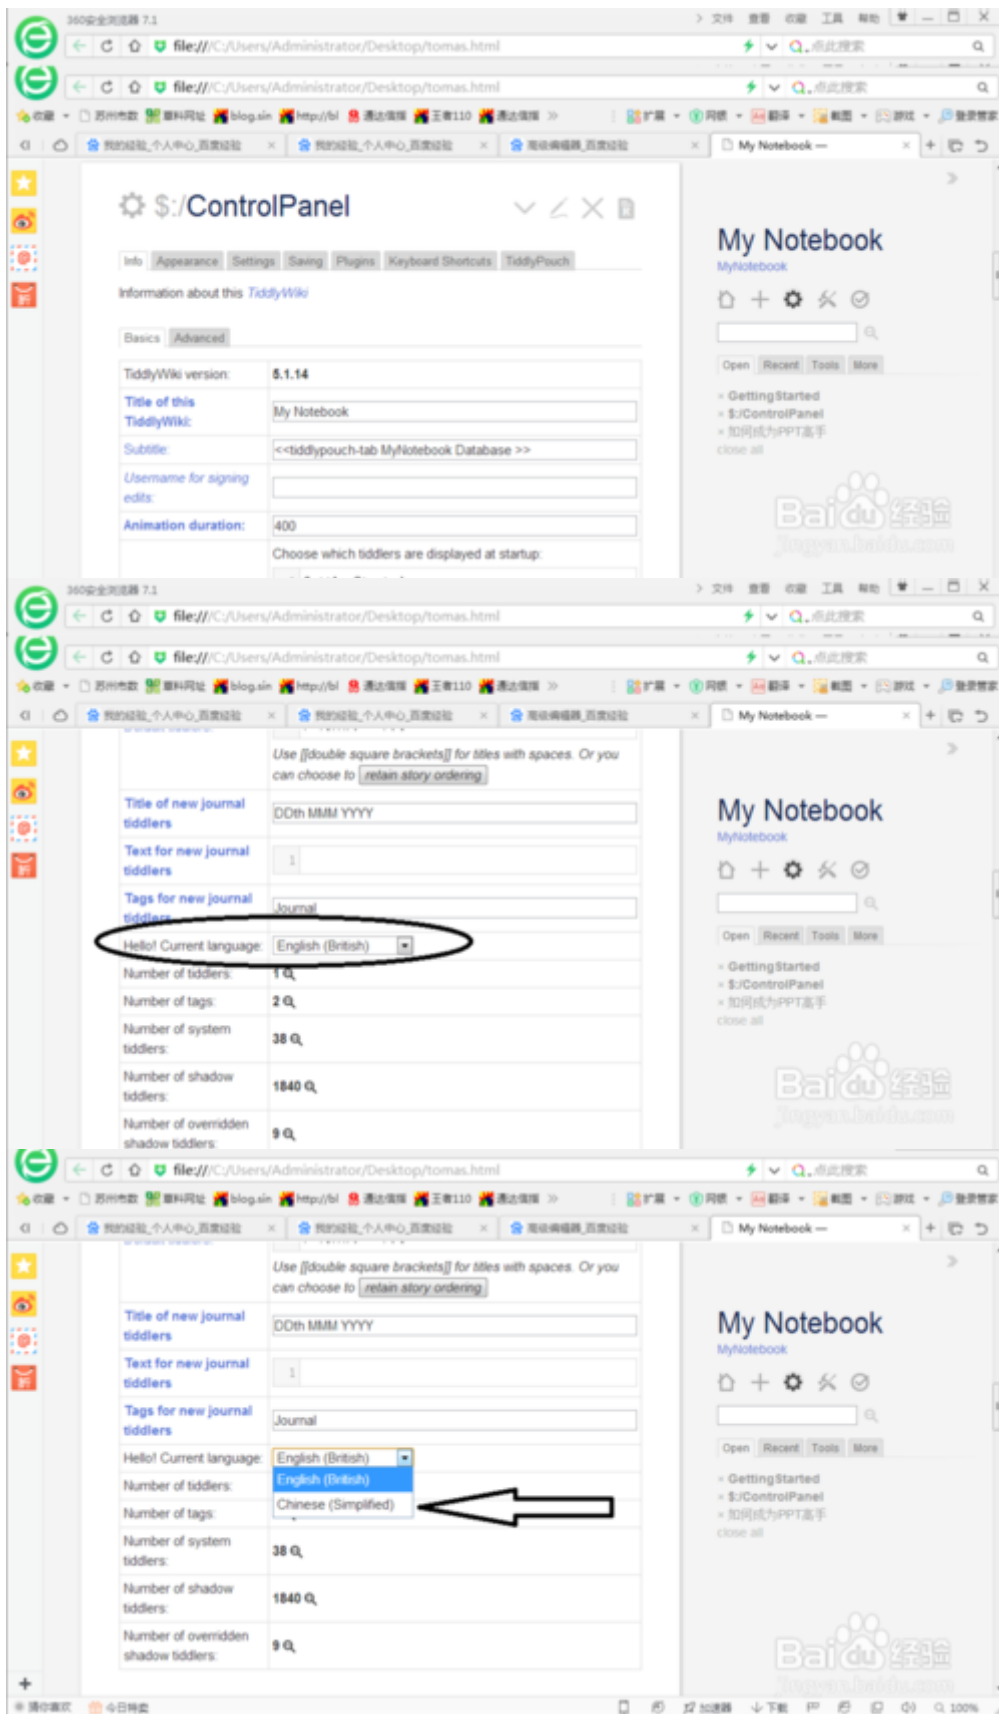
360安全浏览器 7.1

file:///C:/Users/Administrator/Desktop/tomas.html

file:///C:/Users/Administrator/Desktop/tomas.html

blog.sin http://bl

My Notebook —

$:/ControlPanel

Info Appearance Settings Saving Plugins Keyboard Shortcuts TiddlyPouch

Information about this TiddlyWiki

Basics Advanced

| | |
|---|---|
| TiddlyWiki version: | 5.1.14 |
| Title of this TiddlyWiki: | My Notebook |
| Subtitle: | <<tiddlypouch-tab MyNotebook Database >> |
| Username for signing edits: | |
| Animation duration: | 400 |
| | Choose which tiddlers are displayed at startup: |

My Notebook
MyNotebook

Open Recent Tools More

GettingStarted
$:/ControlPanel
如何成为PPT高手
close all

Baidu经验
jingyan.baidu.com

360安全浏览器 7.1

file:///C:/Users/Administrator/Desktop/tomas.html

file:///C:/Users/Administrator/Desktop/tomas.html

blog.sin http://bl

My Notebook —

| | |
|---|---|
| | Use [[double square brackets]] for titles with spaces. Or you can choose to retain story ordering |
| Title of new journal tiddlers | DDth MMM YYYY |
| Text for new journal tiddlers | |
| Tags for new journal tiddlers | Journal |
| Hello! Current language: | English (British) |
| Number of tiddlers: | 1 |
| Number of tags: | 2 |
| Number of system tiddlers: | 38 |
| Number of shadow tiddlers: | 1840 |
| Number of overridden shadow tiddlers: | 9 |

My Notebook
MyNotebook

Open Recent Tools More

GettingStarted
$:/ControlPanel
如何成为PPT高手
close all

Baidu经验
jingyan.baidu.com

file:///C:/Users/Administrator/Desktop/tomas.html

blog.sin http://bl

My Notebook —

| | |
|---|---|
| | Use [[double square brackets]] for titles with spaces. Or you can choose to retain story ordering |
| Title of new journal tiddlers | DDth MMM YYYY |
| Text for new journal tiddlers | |
| Tags for new journal tiddlers | Journal |
| Hello! Current language: | English (British) |
| Number of tiddlers: | English (British) |
| Number of tags: | Chinese (Simplified) |
| Number of system tiddlers: | 38 |
| Number of shadow tiddlers: | 1840 |
| Number of overridden shadow tiddlers: | 9 |

My Notebook
MyNotebook

Open Recent Tools More

GettingStarted
$:/ControlPanel
如何成为PPT高手
close all

Baidu经验
jingyan.baidu.com

100%